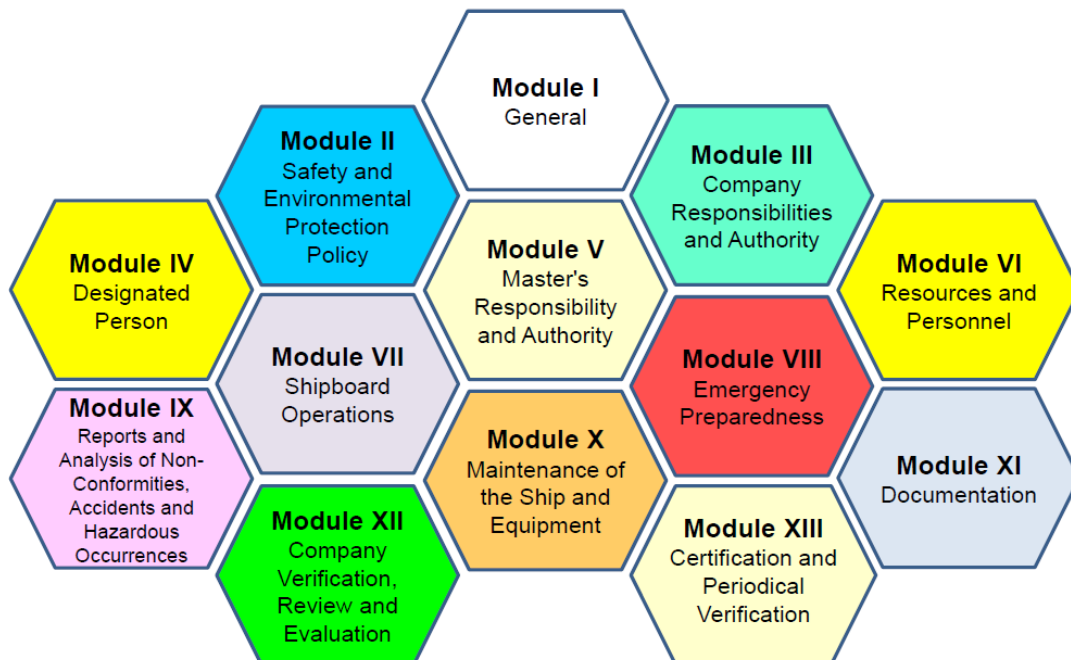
Module I
General

Module II
Safety and Environmental Protection Policy

Module III
Company Responsibilities and Authority

Module IV
Designated Person

Module V
Master's Responsibility and Authority

Module VI
Resources and Personnel

Module VII
Shipboard Operations

Module VIII
Emergency Preparedness

Module IX
Reports and Analysis of Non-Conformities, Accidents and Hazardous Occurrences

Module X
Maintenance of the Ship and Equipment

Module XI
Documentation

Module XII
Company Verification, Review and Evaluation

Module XIII
Certification and Periodical Verification